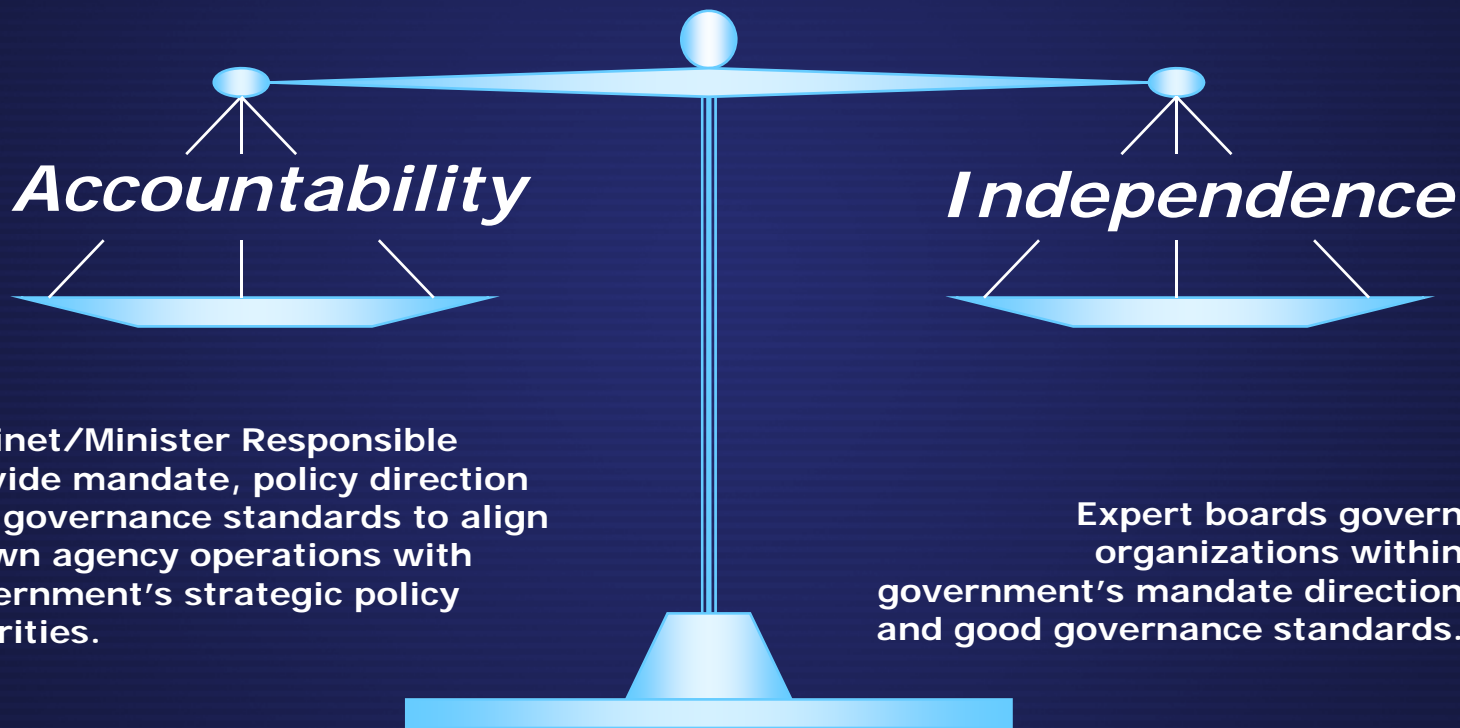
Accountability

Independence

inet/Minister Responsible vide mandate, policy direction governance standards to align wn agency operations with ernment's strategic policy rities.

Expert boards govern organizations within government's mandate direction and good governance standards.